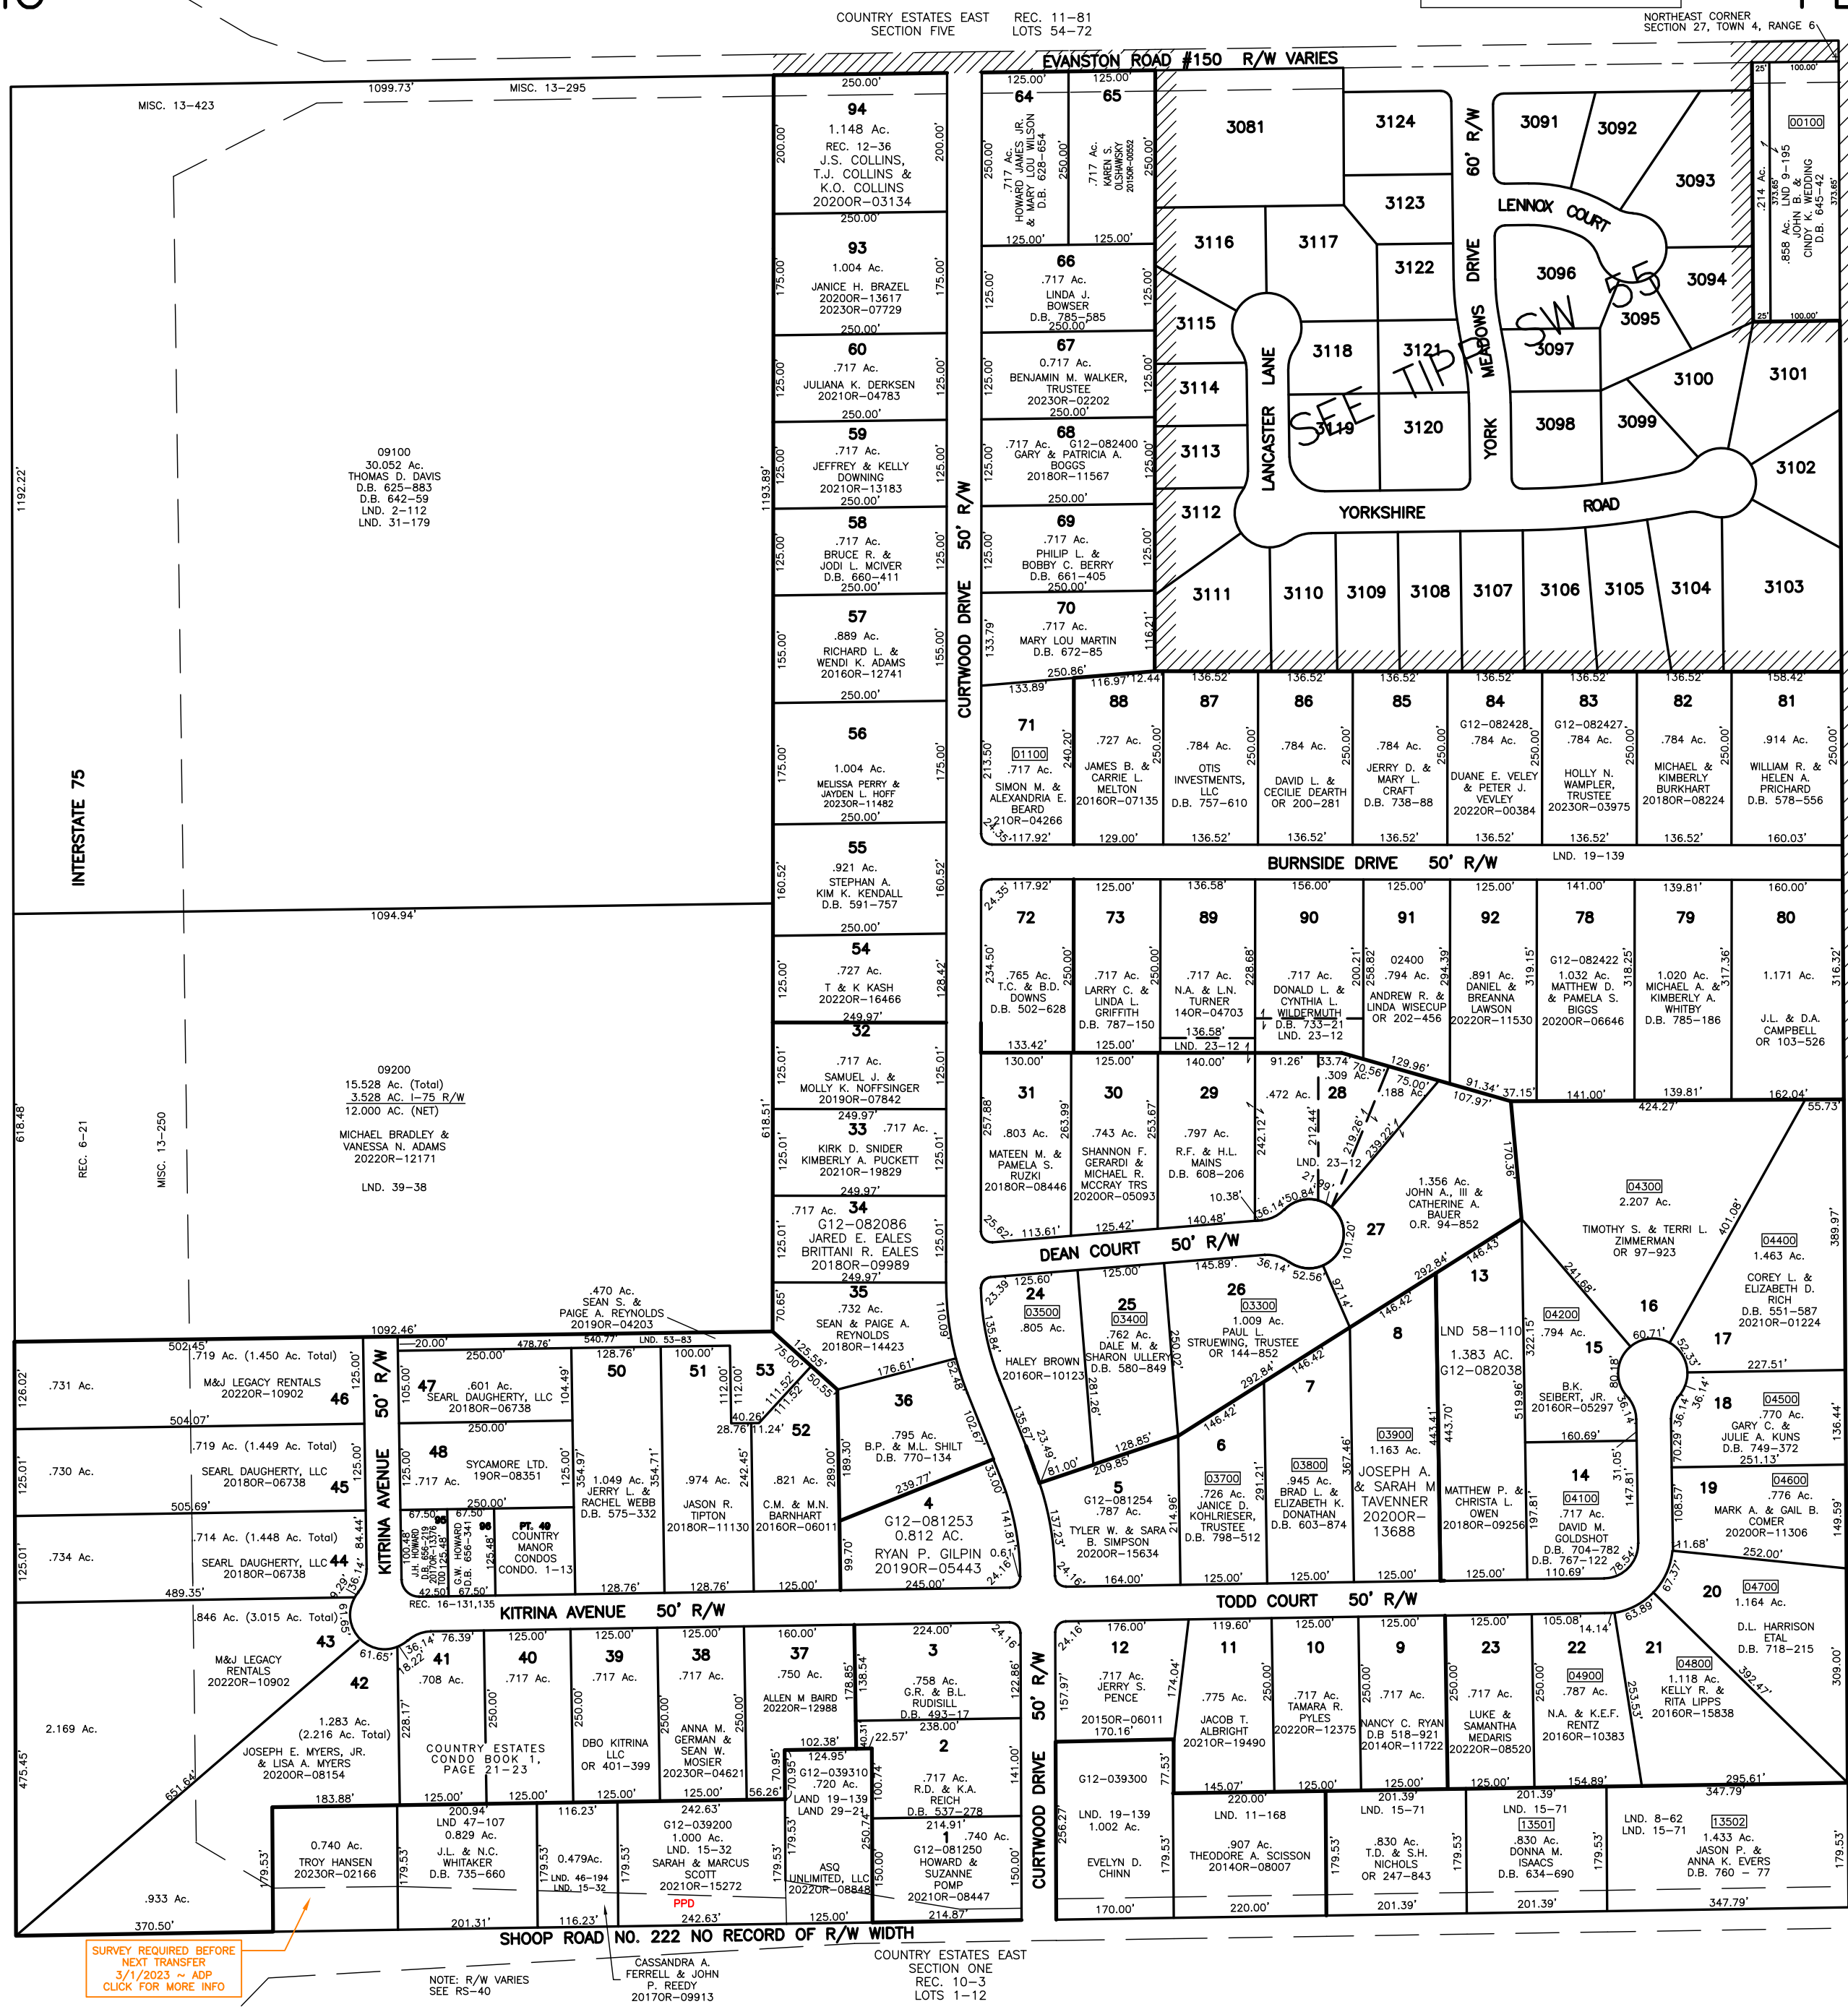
COUNTRY ESTATES EAST SECTION FIVE
REC. 11-81 LOTS 54-72
NORTHEAST CORNER SECTION 27, TOWN 4, RANGE 6
EVANSTON ROAD #150 R/W VARIES

MISC. 13-423
1099.73'
MISC. 13-295

94
1.148 Ac.
REC. 12-36
J.S. COLLINS, T.J. COLLINS & K.O. COLLINS
2020OR-03134

93
1.004 Ac.
JANICE H. BRAZEL
2020OR-13617
2023OR-07729

60
.717 Ac.
JULIANA K. DERKSEN
2021OR-04783

59
.717 Ac.
JEFFREY & KELLY DOWNING
2021OR-13183

58
.717 Ac.
BRUCE R. & JODI L. MCIVER
D.B. 660-411

57
.889 Ac.
RICHARD L. & WENDI K. ADAMS
2016OR-12741

56
1.004 Ac.
MELISSA PERRY & JAYDEN L. HOFF
2023OR-11482

55
.921 Ac.
STEPHAN A. KIM K. KENDALL
D.B. 591-757

54
.727 Ac.
T & K KASH
2022OR-16466

32
.717 Ac.
SAMUEL J. & MOLLY K. NOFFSINGER
2019OR-07842

33 .717 Ac.
KIRK D. SNIDER KIMBERLY A. PUCKETT
2021OR-19829

.717 Ac. 34
G12-082086
JARED E. EALES BRITTANI R. EALES
2018OR-09989

35
.732 Ac.
SEAN & PAIGE A. REYNOLDS
2018OR-14423

.470 Ac.
SEAN S. & PAIGE A. REYNOLDS
2019OR-04203

09100
30.052 Ac.
THOMAS D. DAVIS
D.B. 625-883
D.B. 642-59
LND. 2-112
LND. 31-179

INTERSTATE 75
1192.22'
1193.89'
1094.94'

09200
15.528 Ac. (Total)
3.528 AC. I-75 R/W
12.000 AC. (NET)
MICHAEL BRADLEY & VANESSA N. ADAMS
2022OR-12171
LND. 39-38

REC. 6-21
MISC. 13-250
618.48'
618.51'
1092.46'

CURTWOOD DRIVE 50' R/W

64
.717 Ac.
HOWARD JAMES JR. & MARY LOU WILSON
D.B. 628-654

65
.717 Ac.
KAREN S. OLSHANSKY
2015OR-00552

66
.717 Ac.
LINDA J. BOWSER
D.B. 785-585

67
0.717 Ac.
BENJAMIN M. WALKER, TRUSTEE
2023OR-02202

68
.717 Ac. G12-082400
GARY & PATRICIA A. BOGGS
2018OR-11567

69
.717 Ac.
PHILIP L. & BOBBY C. BERRY
D.B. 661-405

70
.717 Ac.
MARY LOU MARTIN
D.B. 672-85

3081 3124 3091 3092 3093 3123 3116 3117 3122 3096 3094 3115 3095 3118 3121 3097 3100 3101 3114 3119 3120 3098 3099 3113 3102 3112 3111 3110 3109 3108 3107 3106 3105 3104 3103

LENNOX COURT
60' R/W
YORK MEADOWS DRIVE
LANCASTER LANE
YORKSHIRE ROAD
SEE TIPP SW 55

00100
.214 Ac.
.858 Ac.
JOHN B. & CINDY K. WEDDING
LND 9-195
D.B. 645-42

71
01100
.717 Ac.
SIMON M. & ALEXANDRIA E. BEARD
2021OR-04266

88
.727 Ac.
JAMES B. & CARRIE L. MELTON
2016OR-07135

87
.784 Ac.
OTIS INVESTMENTS, LLC
D.B. 757-610

86
.784 Ac.
DAVID L. & CECILIE DEARTH
OR 200-281

85
.784 Ac.
JERRY D. & MARY L. CRAFT
D.B. 738-88

84
G12-082428
.784 Ac.
DUANE E. VELEY & PETER J. VEVLEY
2022OR-00384

83
G12-082427
.784 Ac.
HOLLY N. WAMPLER, TRUSTEE
2023OR-03975

82
.784 Ac.
MICHAEL & KIMBERLY BURKHART
2018OR-08224

81
.914 Ac.
WILLIAM R. & HELEN A. PRICHARD
D.B. 578-556

BURNSIDE DRIVE 50' R/W
LND. 19-139

72
.765 Ac.
T.C. & B.D. DOWNS
D.B. 502-628

73
.717 Ac.
LARRY C. & LINDA L. GRIFFITH
D.B. 787-150

89
.717 Ac.
N.A. & L.N. TURNER
14OR-04703

90
.717 Ac.
DONALD L. & CYNTHIA L. WILDERMUTH
D.B. 733-21
LND. 23-12

91
02400
.794 Ac.
ANDREW R. & LINDA WISECUP
OR 202-456

92
.891 Ac.
DANIEL & BREANNA LAWSON
2020OR-11530

78
G12-082422
1.032 Ac.
MATTHEW D. & PAMELA S. BIGGS
2020OR-06646

79
1.020 Ac.
MICHAEL A. & KIMBERLY A. WHITBY
D.B. 785-186

80
1.171 Ac.
J.L. & D.A. CAMPBELL
OR 103-526

31
.803 Ac.
MATEEN M. & PAMELA S. RUZKI
2018OR-08446

30
.743 Ac.
SHANNON F. GERARDI & MICHAEL R. MCCRAY TRS
2020OR-05093

29
.797 Ac.
R.F. & H.L. MAINS
D.B. 608-206

28
.472 Ac.
.309 Ac.
.188 Ac.
LND. 23-12

27
1.356 Ac.
JOHN A., III & CATHERINE A. BAUER
O.R. 94-852

04300
2.207 Ac.
TIMOTHY S. & TERRI L. ZIMMERMAN
OR 97-923

04400
1.463 Ac.
COREY L. & ELIZABETH D. RICH
D.B. 551-587
2021OR-01224

DEAN COURT 50' R/W

24
03500
.805 Ac.
HALEY BROWN
2016OR-10123

25
03400
.762 Ac.
DALE M. & SHARON ULLERY
D.B. 580-849

26
03300
1.009 Ac.
PAUL L. STRUEWING, TRUSTEE
OR 144-852

13
LND 58-110
1.383 AC.
G12-082038

8
7
6

04200
.794 Ac.
15
B.K. SEIBERT, JR.
2016OR-05297

16
17

18
04500
.770 Ac.
GARY C. & JULIE A. KUNS
D.B. 749-372

5
G12-081254
.787 Ac.
TYLER W. & SARA B. SIMPSON
2020OR-15634

03700
.726 Ac.
JANICE D. KOHLRIESER, TRUSTEE
D.B. 798-512

03800
.945 Ac.
BRAD L. & ELIZABETH K. DONATHAN
D.B. 603-874

03900
1.163 Ac.
JOSEPH A. & SARAH M TAVENNER
2020OR-13688

MATTHEW P. & CHRISTA L. OWEN
2018OR-09256

14
04100
.717 Ac.
DAVID M. GOLDSHOT
D.B. 704-782
D.B. 767-122

19
04600
.776 Ac.
MARK A. & GAIL B. COMER
2020OR-11306

20
04700
1.164 Ac.
D.L. HARRISON ETAL
D.B. 718-215

TODD COURT 50' R/W

46
.731 Ac.
.719 Ac. (1.450 Ac. Total)
M&J LEGACY RENTALS
2022OR-10902

45
.730 Ac.
.719 Ac. (1.449 Ac. Total)
SEARL DAUGHERTY, LLC
2018OR-06738

44
.734 Ac.
.714 Ac. (1.448 Ac. Total)
SEARL DAUGHERTY, LLC
2018OR-06738

43
.846 Ac. (3.015 Ac. Total)
M&J LEGACY RENTALS
2022OR-10902

KITRINA AVENUE 50' R/W

47
.601 Ac.
SEARL DAUGHERTY, LLC
2018OR-06738

48
.717 Ac.
SYCAMORE LTD.
19OR-08351

J.H. HOWARD D.B. 656-319
G.W. HOWARD D.B. 656-341
PT. 49
COUNTRY MANOR CONDOS
CONDO. 1-13

50
1.049 Ac.
JERRY L. & RACHEL WEBB
D.B. 575-332

51
.974 Ac.
JASON R. TIPTON
2018OR-11130

53
52
.821 Ac.
C.M. & M.N. BARNHART
2016OR-06011

36
.795 Ac.
B.P. & M.L. SHILT
D.B. 770-134

4
G12-081253
0.812 AC.
RYAN P. GILPIN
2019OR-05443

LND. 53-83
REC. 16-131,135

42
2.169 Ac.
1.283 Ac. (2.216 Ac. Total)
JOSEPH E. MYERS, JR. & LISA A. MYERS
2020OR-08154

41
.708 Ac.

40
.717 Ac.
COUNTRY ESTATES CONDO BOOK 1, PAGE 21-23

39
.717 Ac.
DBO KITRINA LLC
OR 401-399

38
.717 Ac.
ANNA M. GERMAN & SEAN W. MOSIER
2023OR-04621

37
.750 Ac.
ALLEN M BAIRD
2022OR-12988

3
.758 Ac.
G.R. & B.L. RUDISILL
D.B. 493-17

G12-039310
.720 Ac.
LAND 19-139
LAND 29-21

2
.717 Ac.
R.D. & K.A. REICH
D.B. 537-278

0.740 Ac.
TROY HANSEN
2023OR-02166

LND 47-107
0.829 Ac.
J.L. & N.C. WHITAKER
D.B. 735-660

0.479Ac.
LND. 46-194
LND. 15-32

G12-039200
1.000 Ac.
LND. 15-32
SARAH & MARCUS SCOTT
2021OR-15272
PPD

ASQ UNLIMITED, LLC
2020OR-08848

1 .740 Ac.
G12-081250
HOWARD & SUZANNE POMP
2021OR-08447

.933 Ac.

12
.717 Ac.
JERRY S. PENCE
2015OR-06011

11
.775 Ac.
JACOB T. ALBRIGHT
2021OR-19490

10
.717 Ac.
TAMARA R. PYLES
2022OR-12375

9
.717 Ac.
NANCY C. RYAN
D.B 518-921
2014OR-11722

23
.717 Ac.
LUKE & SAMANTHA MEDARIS
2022OR-08520

22
04900
.787 Ac.
N.A. & K.E.F. RENTZ
2016OR-10383

21
04800
1.118 Ac.
KELLY R. & RITA LIPPS
2016OR-15838

G12-039300
LND. 19-139
1.002 Ac.
EVELYN D. CHINN

LND. 11-168
.907 Ac.
THEODORE A. SCISSON
2014OR-08007

LND. 15-71
.830 Ac.
T.D. & S.H. NICHOLS
OR 247-843

LND. 15-71
13501
.830 Ac.
DONNA M. ISAACS
D.B. 634-690

LND. 8-62
LND. 15-71
13502
1.433 Ac.
JASON P. & ANNA K. EVERS
D.B. 760 - 77

SHOOP ROAD NO. 222 NO RECORD OF R/W WIDTH

SURVEY REQUIRED BEFORE NEXT TRANSFER
3/1/2023 ~ ADP
CLICK FOR MORE INFO

NOTE: R/W VARIES
SEE RS-40

CASSANDRA A. FERRELL & JOHN P. REEDY
2017OR-09913

COUNTRY ESTATES EAST
SECTION ONE
REC. 10-3
LOTS 1-12